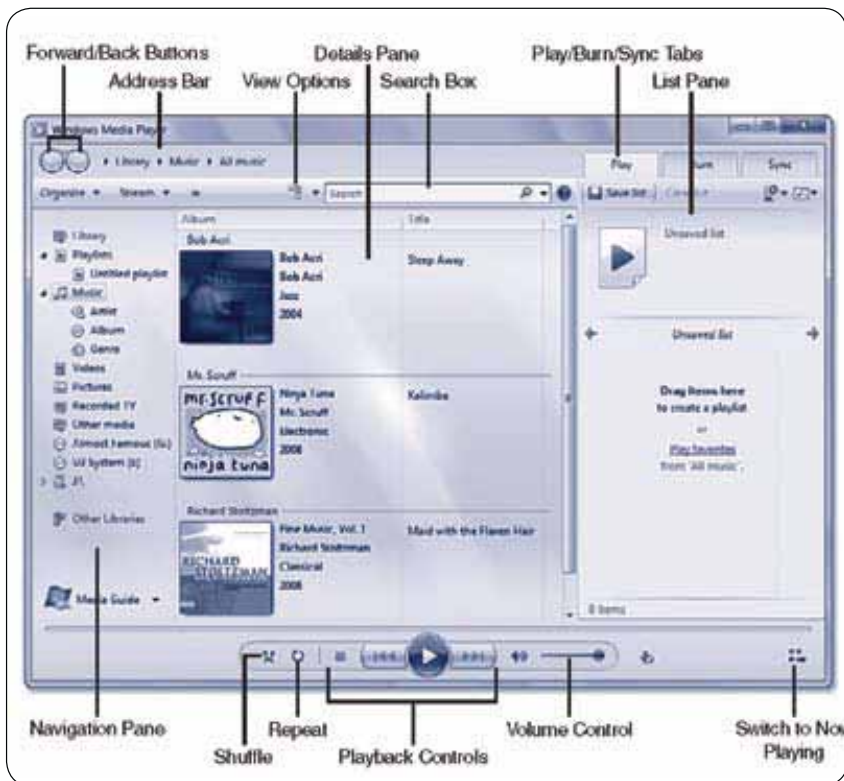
Forward/Back Buttons
Address Bar
View Options
Details Pane
Search Box
Play/Burn/Sync Tabs
List Pane

Windows Media Player

▸ Library ▸ Music ▸ All music

Play
Burn
Sync

Organize ▾
Stream ▾

Search

Save list
Clear list

Unsaved list

Library
Playlists
Untitled playlist
Music
Artist
Album
Genre
Videos
Pictures
Recorded TV
Other media
Other Libraries
Media Guide ▾

Album
Title

Bob Acri
Bob Acri
Bob Acri
Jazz
2004
Sleep Away

Mr. Scruff
mr. scruff
ninja tuna
Ninja Tuna
Mr. Scruff
Electronic
2008
Kalimba

Richard Stoltzman
RICHARD STOLTZMAN
Fine Music, Vol. 1
Richard Stoltzman
Classical
2008
Maid with the Flaxen Hair

Unsaved list
Drag items here
to create a playlist
or
Play favorites
from 'All music'.

0 items

Navigation Pane
Shuffle
Repeat
Playback Controls
Volume Control
Switch to Now Playing